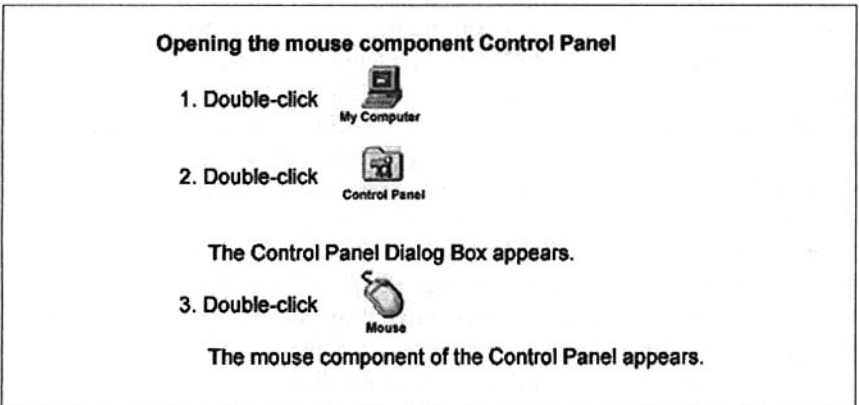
Opening the mouse component Control Panel

1. Double-click My Computer

2. Double-click Control Panel

The Control Panel Dialog Box appears.

3. Double-click Mouse

The mouse component of the Control Panel appears.